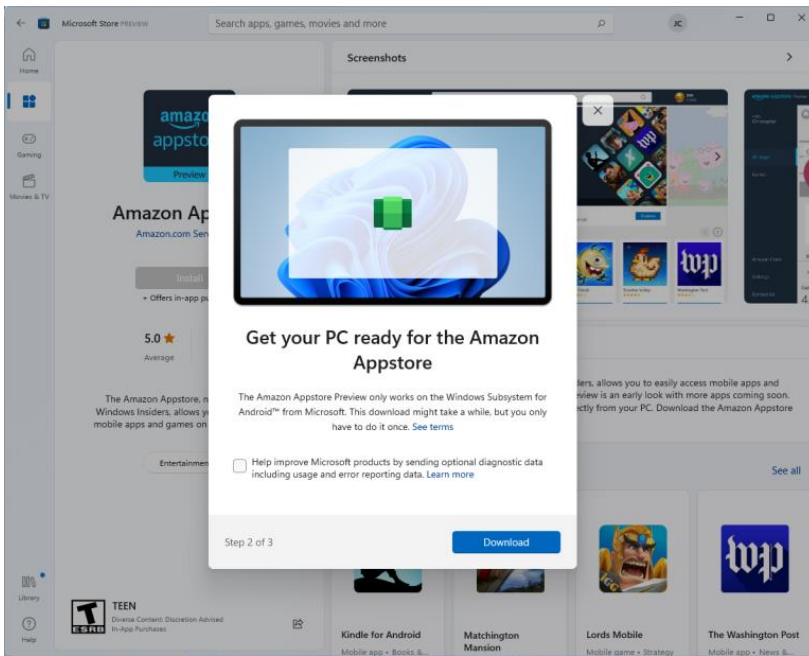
Microsoft Store PREVIEW

Search apps, games, movies and more

JC

Home

Gaming

Movies & TV

Library

Help

amazon appstore

Preview

Amazon Ap

Amazon.com Ser

Install

+ Offers in-app pu

5.0 ★

Average

The Amazon Appstore, n Windows Insiders, allows y mobile apps and games on

Entertainment

TEEN

Diverse Content: Discretion Advised
In-App Purchases

Screenshots

ders, allows you to easily access mobile apps and view is an early look with more apps coming soon. ectly from your PC. Download the Amazon Appstore

See all

Kindle for Android

Mobile app • Books &...

Matchington Mansion

Lords Mobile

Mobile game • Strategy

The Washington Post

Mobile app • News &...

Get your PC ready for the Amazon Appstore

The Amazon Appstore Preview only works on the Windows Subsystem for Android™ from Microsoft. This download might take a while, but you only have to do it once. See terms

Help improve Microsoft products by sending optional diagnostic data including usage and error reporting data. Learn more

Step 2 of 3

Download